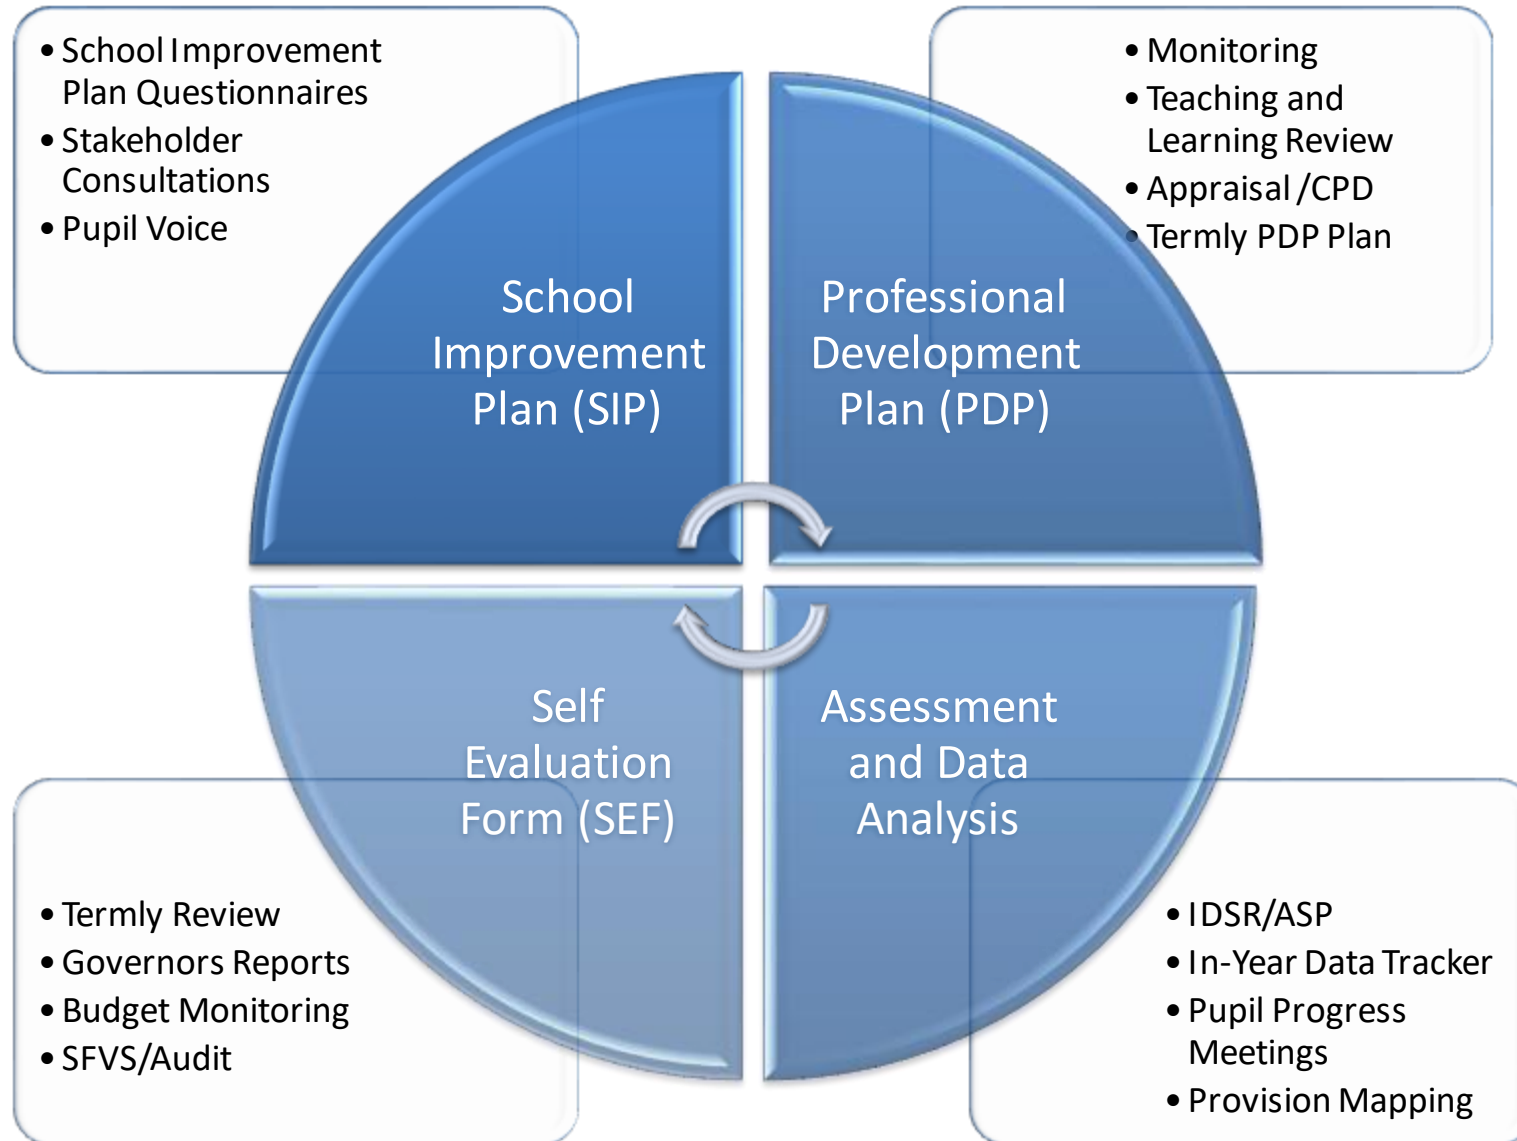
- School Improvement Plan Questionnaires
- Stakeholder Consultations
- Pupil Voice

- Monitoring
- Teaching and Learning Review
- Appraisal /CPD
- Termly PDP Plan

School Improvement Plan (SIP)

Professional Development Plan (PDP)

Self Evaluation Form (SEF)

Assessment and Data Analysis

- Termly Review
- Governors Reports
- Budget Monitoring
- SFVS/Audit

- IDSR/ASP
- In-Year Data Tracker
- Pupil Progress Meetings
- Provision Mapping